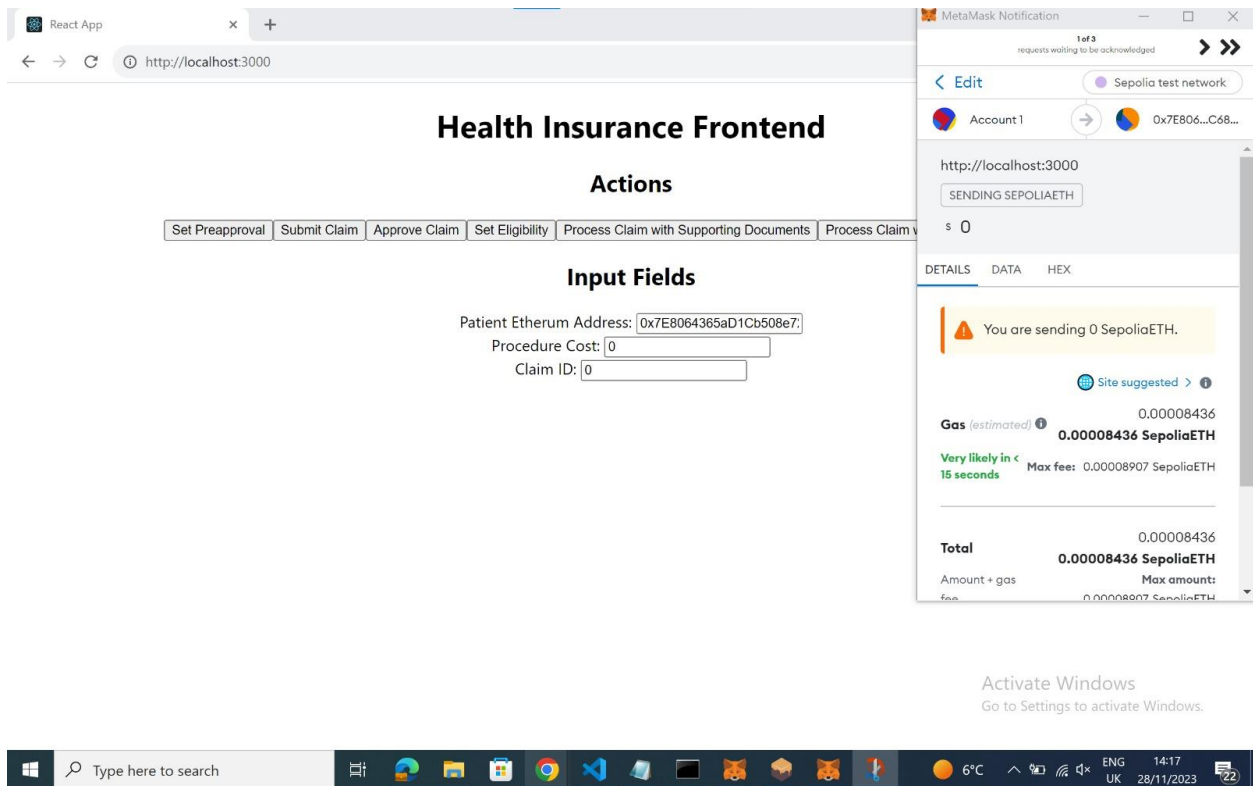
React App × +

http://localhost:3000

Health Insurance Frontend

Actions

Set Preapproval | Submit Claim | Approve Claim | Set Eligibility | Process Claim with Supporting Documents | Process Claim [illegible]

Input Fields

Patient Etherum Address: 0x7E8064365aD1Cb508e7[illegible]
Procedure Cost: 0
Claim ID: 0

MetaMask Notification

1 of 3
requests waiting to be acknowledged

< Edit
Sepolia test network

Account 1
0x7E806...C68...

http://localhost:3000
SENDING SEPOLIAETH
$ 0

DETAILS DATA HEX

You are sending 0 SepoliaETH.

Site suggested >

Gas (estimated)
0.00008436
0.00008436 SepoliaETH
Very likely in < 15 seconds
Max fee: 0.00008907 SepoliaETH

Total
0.00008436
0.00008436 SepoliaETH
Amount + gas fee
Max amount:
0.00008907 SepoliaETH

Activate Windows
Go to Settings to activate Windows.

Type here to search
6°C
ENG UK
14:17
28/11/2023
22